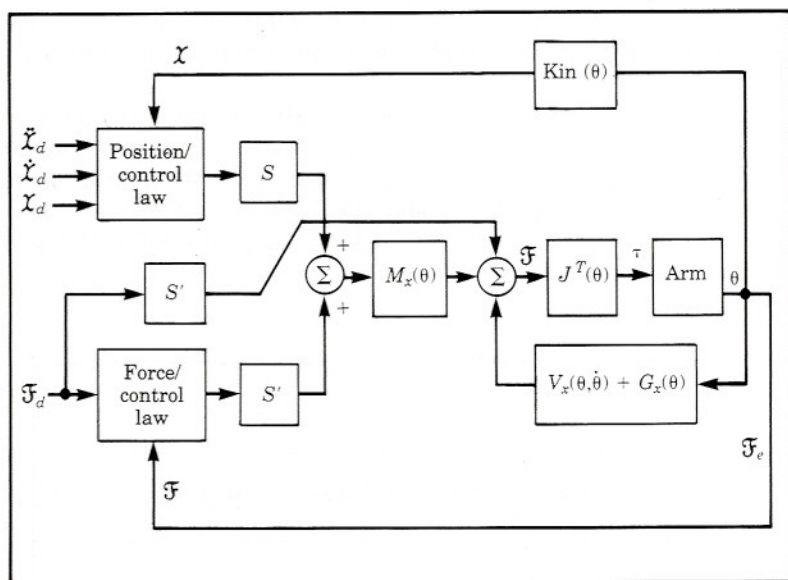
$\mathcal{X}$

Kin $(\theta)$

$\ddot{\mathcal{X}}_d$

$\dot{\mathcal{X}}_d$

$\mathcal{X}_d$

Position/ control law

$S$

+

$\Sigma$

$M_x(\theta)$

$\Sigma$

$\mathfrak{F}$

$J^T(\theta)$

$\tau$

Arm

$\theta$

$S'$

+

$\mathfrak{F}_d$

Force/ control law

$S'$

$V_x(\theta,\dot{\theta}) + G_x(\theta)$

$\mathfrak{F}_e$

$\mathfrak{F}$